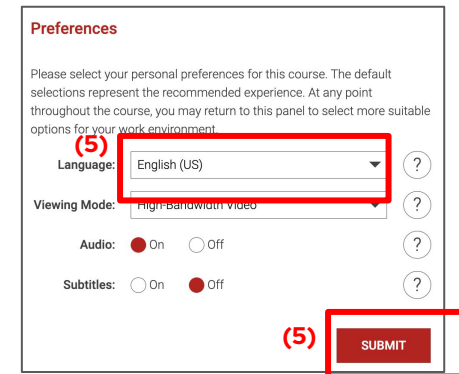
Preferences

Please select your personal preferences for this course. The default selections represent the recommended experience. At any point throughout the course, you may return to this panel to select more suitable options for your work environment.

(5)

Language: English (US) ?

Viewing Mode: High-Bandwidth Video ?

Audio: On Off ?

Subtitles: On Off ?

(5) SUBMIT